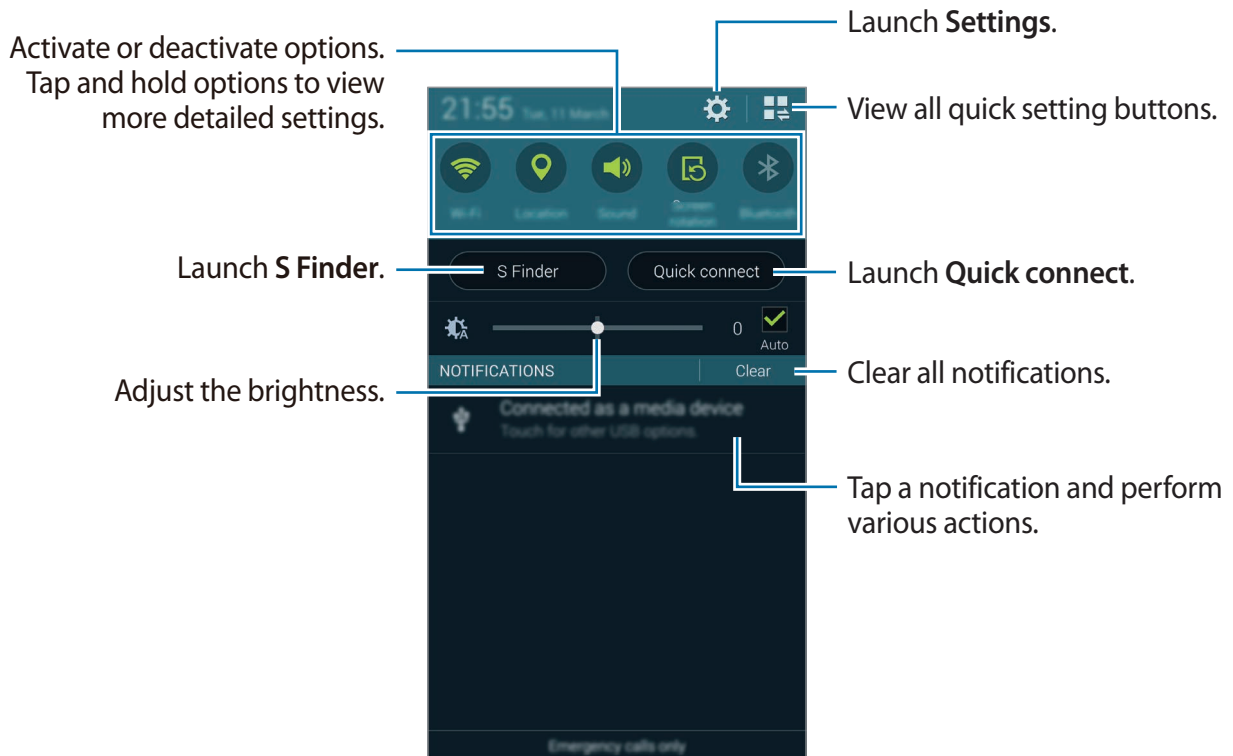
Activate or deactivate options. Tap and hold options to view more detailed settings.

Launch **Settings**.

View all quick setting buttons.

21:55 Tue, 11 March

Wi-Fi Location Sound Screen rotation Bluetooth

Launch **S Finder**.

S Finder

Quick connect

Launch **Quick connect**.

0

Auto

NOTIFICATIONS

Clear

Clear all notifications.

Adjust the brightness.

Connected as a media device

Touch for other USB options.

Tap a notification and perform various actions.

Emergency calls only